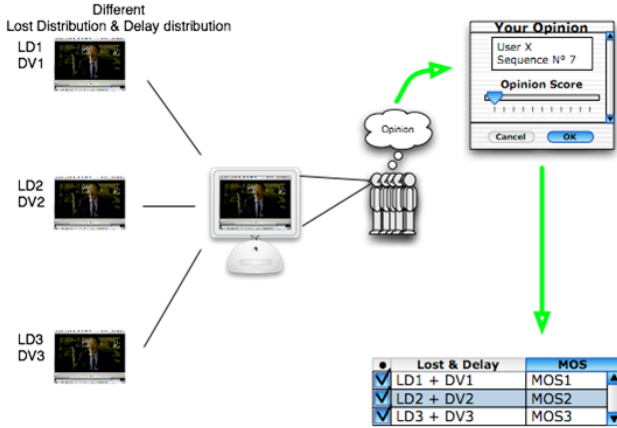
Different
Lost Distribution & Delay distribution

LD1
DV1

LD2
DV2

LD3
DV3

Opinion

Your Opinion
User X
Sequence N° 7
Opinion Score
Cancel
OK

| ● | Lost & Delay | MOS |
|---|---|---|
| ✓ | LD1 + DV1 | MOS1 |
| ✓ | LD2 + DV2 | MOS2 |
| ✓ | LD3 + DV3 | MOS3 |